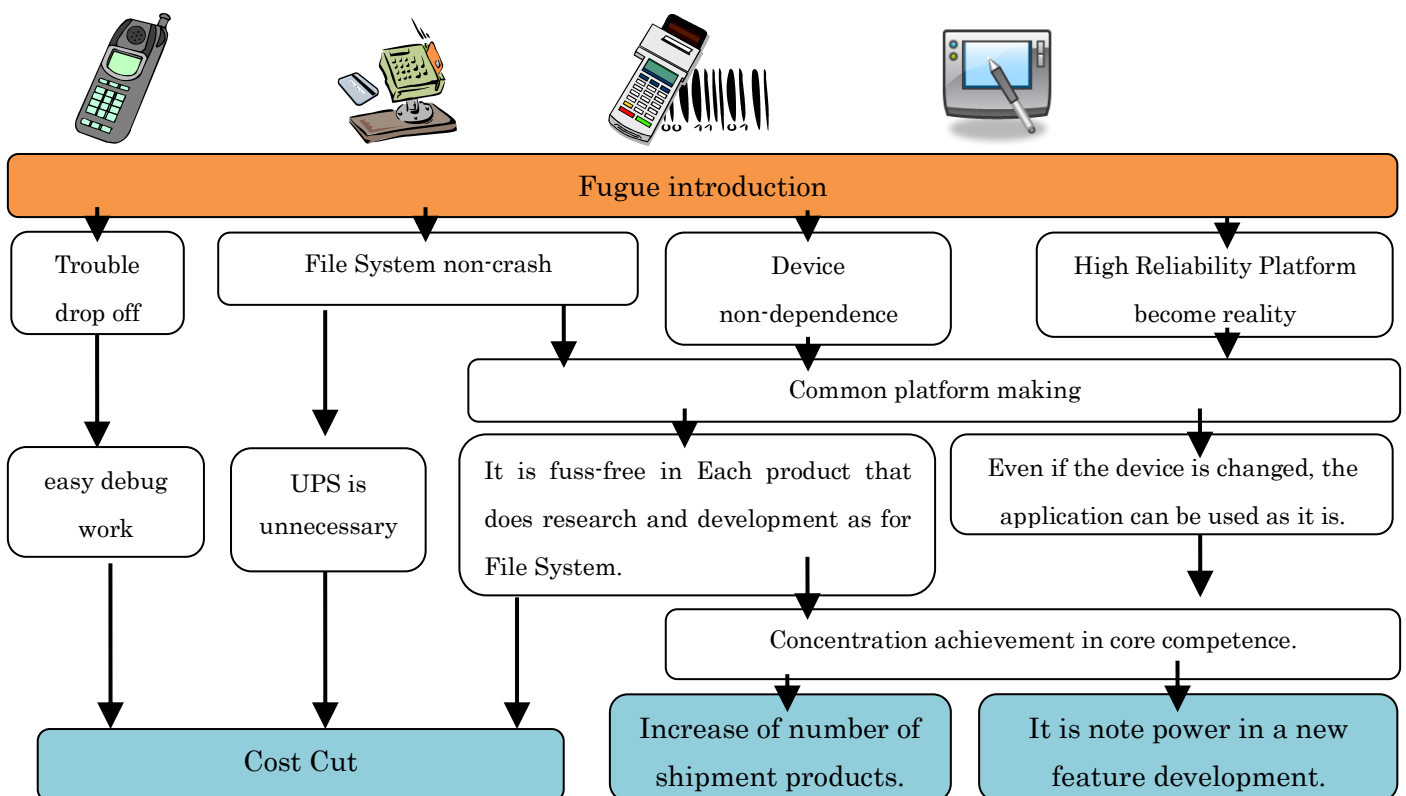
Fugue introduction

Trouble drop off

File System non-crash

Device non-dependence

High Reliability Platform become reality

Common platform making

easy debug work

UPS is unnecessary

It is fuss-free in Each product that does research and development as for File System.

Even if the device is changed, the application can be used as it is.

Concentration achievement in core competence.

Cost Cut

Increase of number of shipment products.

It is note power in a new feature development.